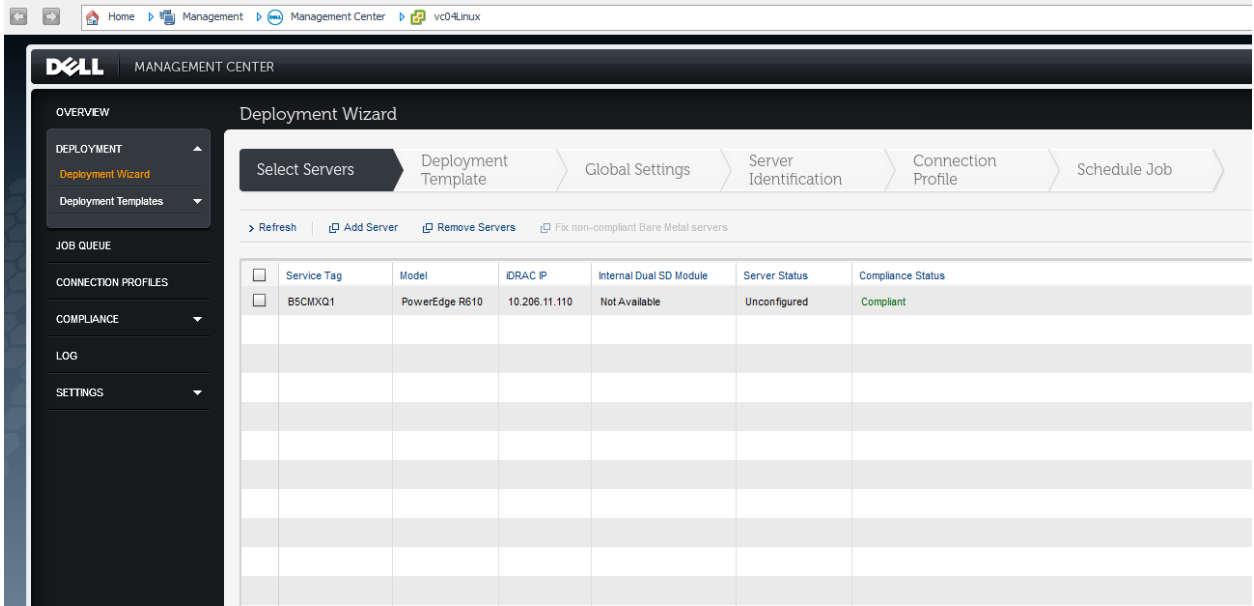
Home ▷ Management ▷ Management Center ▷ vc04Linux

DELL MANAGEMENT CENTER

OVERVIEW

DEPLOYMENT
Deployment Wizard
Deployment Templates

JOB QUEUE

CONNECTION PROFILES

COMPLIANCE

LOG

SETTINGS

Deployment Wizard

Select Servers
Deployment Template
Global Settings
Server Identification
Connection Profile
Schedule Job

> Refresh | Add Server | Remove Servers | Fix non-compliant Bare Metal servers

| | Service Tag | Model | iDRAC IP | Internal Dual SD Module | Server Status | Compliance Status |
|---|---|---|---|---|---|---|
| ☐ | B5CMXQ1 | PowerEdge R610 | 10.206.11.110 | Not Available | Unconfigured | Compliant |